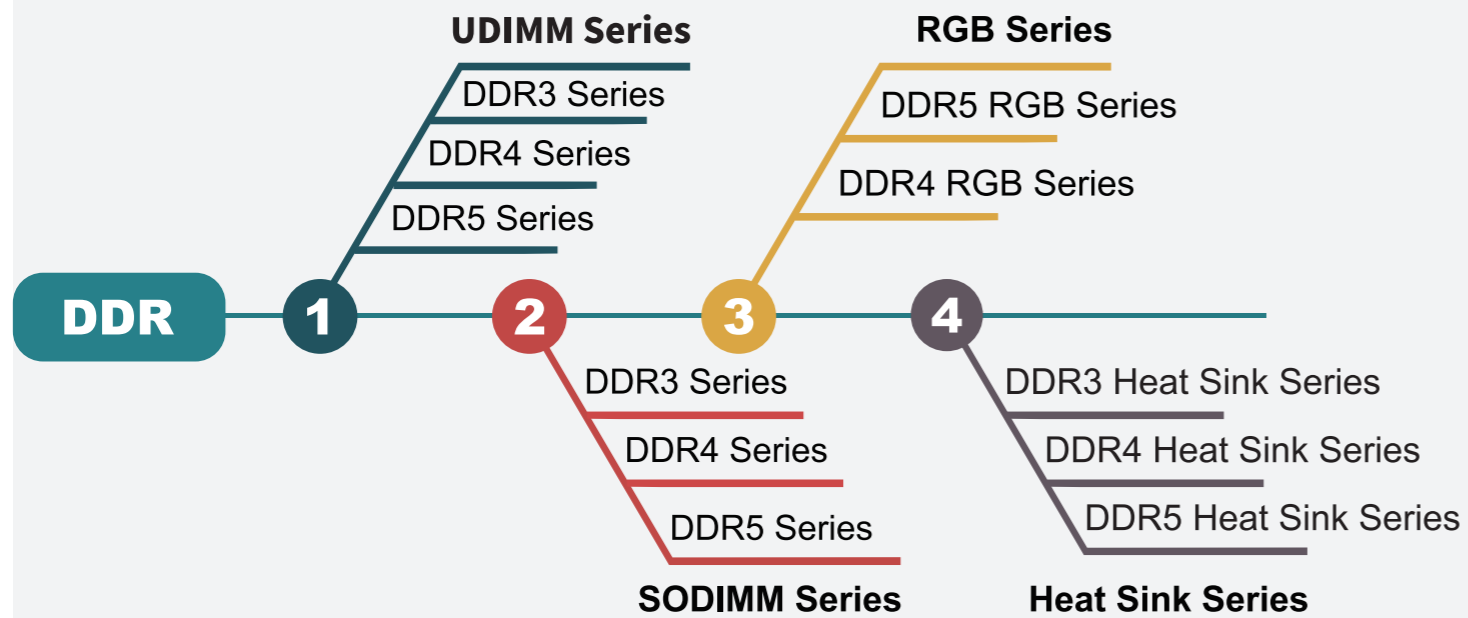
DDR

1
UDIMM Series
DDR3 Series
DDR4 Series
DDR5 Series

2
DDR3 Series
DDR4 Series
DDR5 Series
SODIMM Series

3
RGB Series
DDR5 RGB Series
DDR4 RGB Series

4
DDR3 Heat Sink Series
DDR4 Heat Sink Series
DDR5 Heat Sink Series
Heat Sink Series